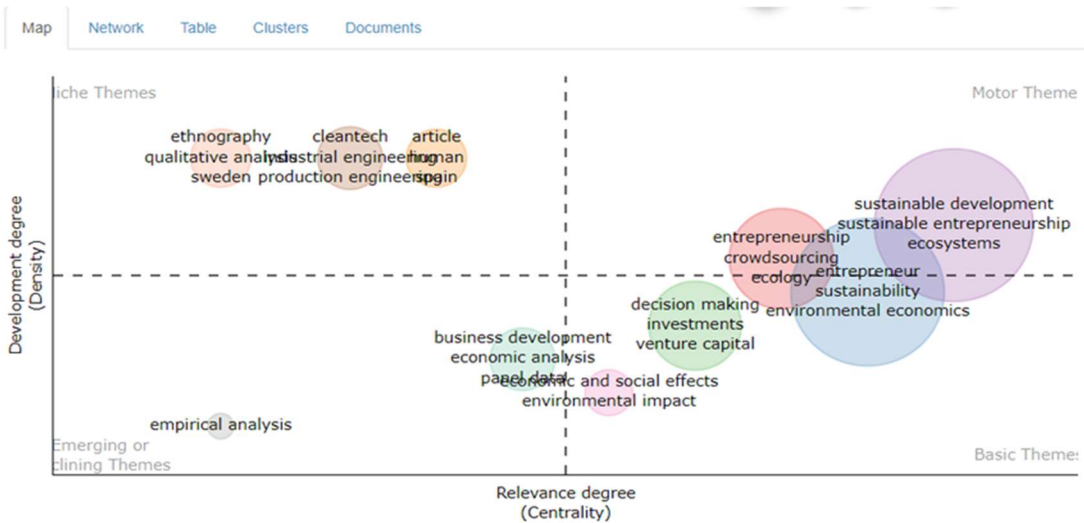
Map Network Table Clusters Documents

liche Themes

Motor Theme

ethnography
qualitative analysis
sweden

cleantech
industrial engineering
production engineering

article
human
spain

sustainable development
sustainable entrepreneurship
ecosystems

entrepreneurship
crowdsourcing
ecology

entrepreneur
sustainability
environmental economics

decision making
investments
venture capital

business development
economic analysis
panel data

economic and social effects
environmental impact

empirical analysis

Emerging or
clining Themes

Basic Themes

Development degree
(Density)

Relevance degree
(Centrality)